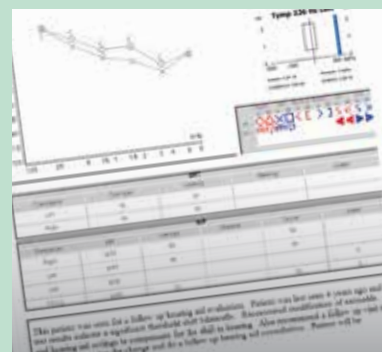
Tymp 226 Hz

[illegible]

This patient was seen for a follow up hearing aid evaluation. Patient was last seen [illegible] years ago and test results indicate a significant threshold shift bilaterally. Recommend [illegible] and hearing aid settings to compensate for the shift in hearing. Also recommend a follow up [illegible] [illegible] charge and do a follow up hearing aid consultation. Patient will be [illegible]